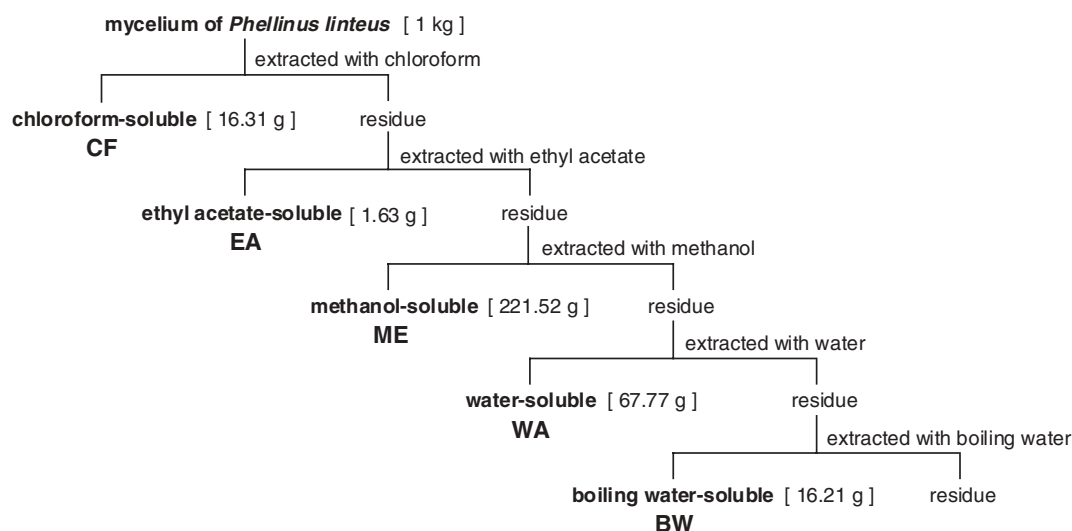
mycelium of Phellinus linteus [ 1 kg ]

extracted with chloroform

chloroform-soluble [ 16.31 g ]
CF

residue

extracted with ethyl acetate

ethyl acetate-soluble [ 1.63 g ]
EA

residue

extracted with methanol

methanol-soluble [ 221.52 g ]
ME

residue

extracted with water

water-soluble [ 67.77 g ]
WA

residue

extracted with boiling water

boiling water-soluble [ 16.21 g ]
BW

residue